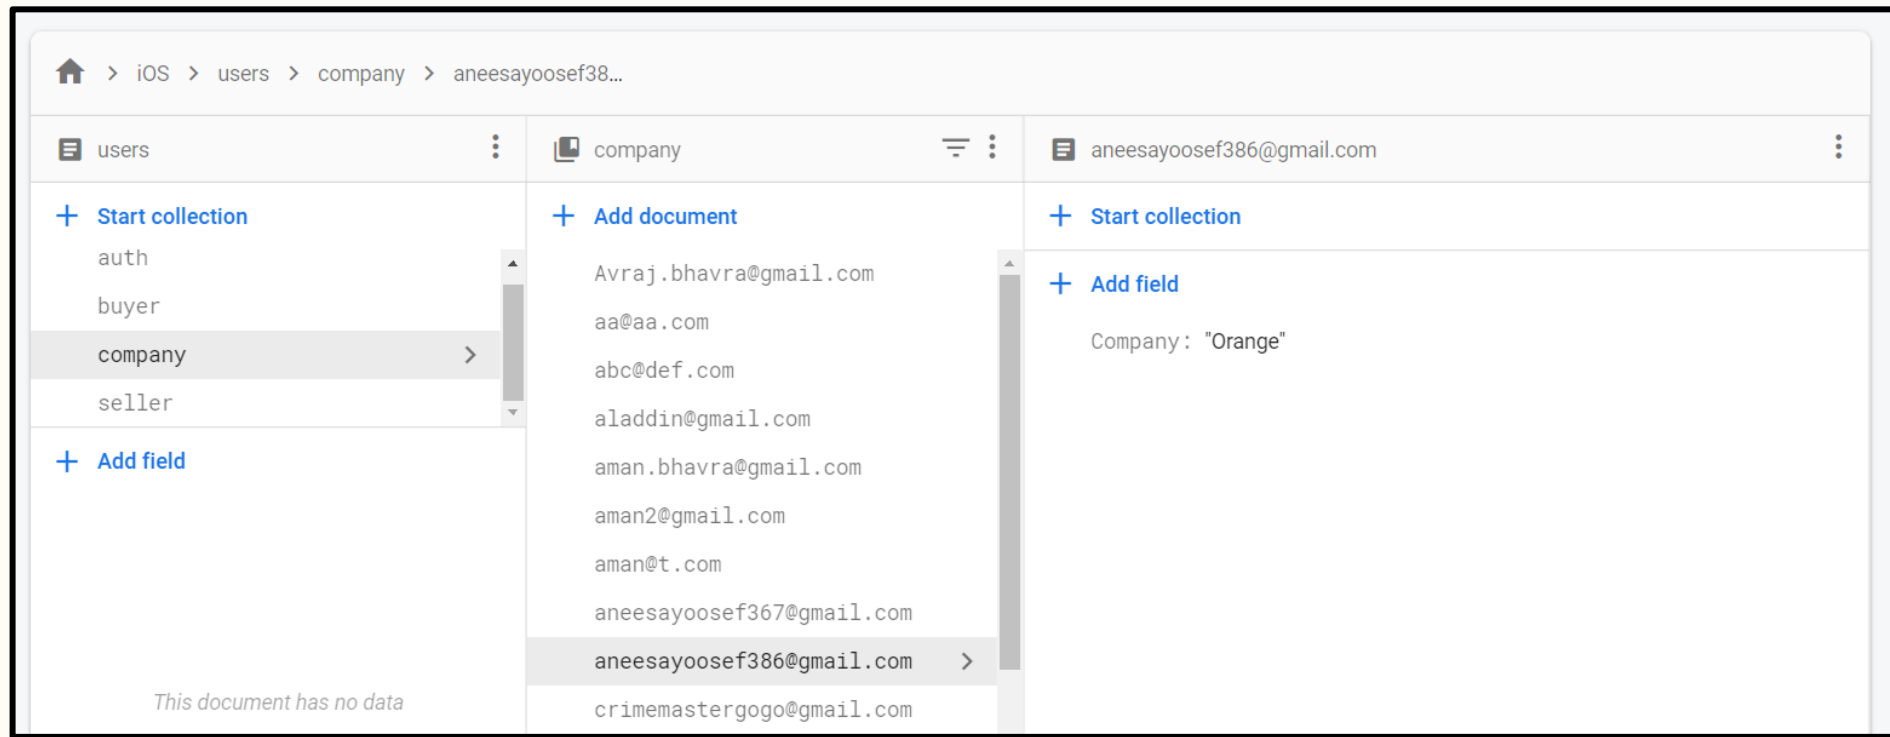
> iOS > users > company > aneesayoosef38...

users

+ Start collection

auth

buyer

company

seller

+ Add field

This document has no data

company

+ Add document

Avraj.bhavra@gmail.com

aa@aa.com

abc@def.com

aladdin@gmail.com

aman.bhavra@gmail.com

aman2@gmail.com

aman@t.com

aneesayoosef367@gmail.com

aneesayoosef386@gmail.com

crimemastergogo@gmail.com

aneesayoosef386@gmail.com

+ Start collection

+ Add field

Company: "Orange"